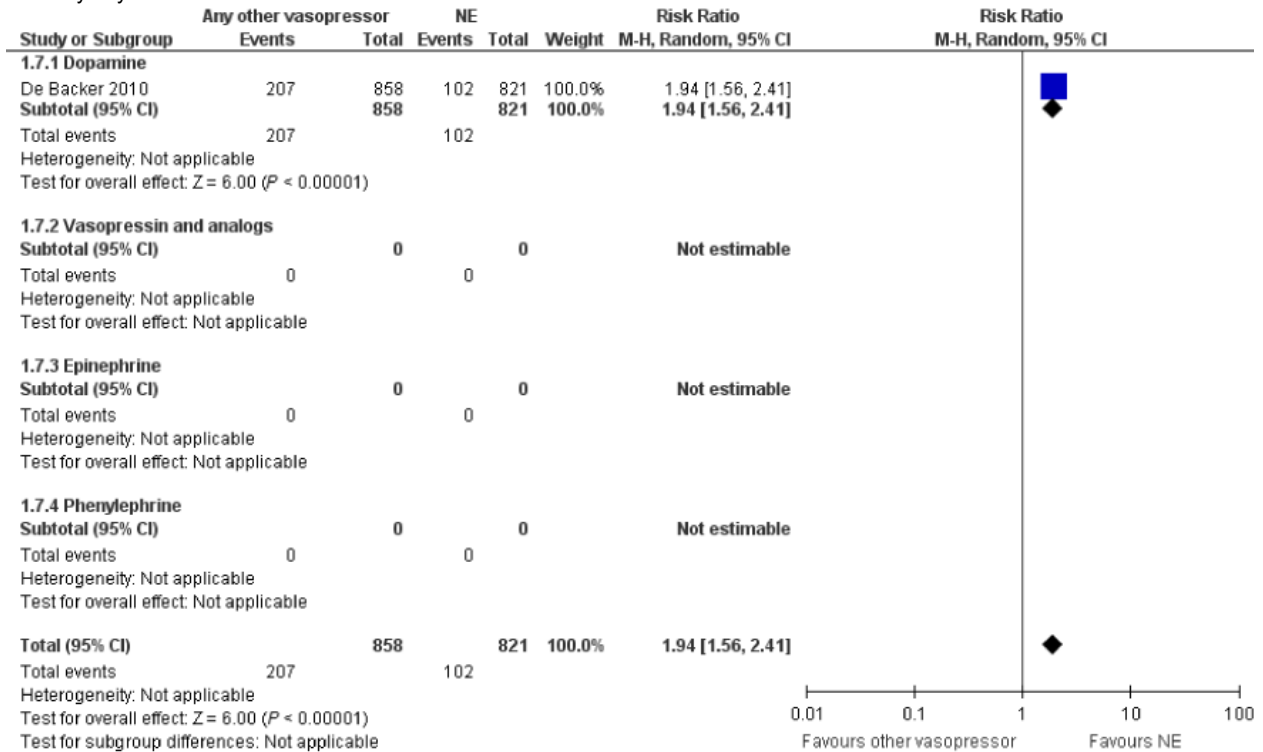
| | Any other vasopressor | | NE | | | Risk Ratio | Risk Ratio |
|---|---|---|---|---|---|---|---|
| Study or Subgroup | Events | Total | Events | Total | Weight | M-H, Random, 95% CI | M-H, Random, 95% CI |
| 1.7.1 Dopamine | | | | | | | |
| De Backer 2010 | 207 | 858 | 102 | 821 | 100.0% | 1.94 [1.56, 2.41] | |
| Subtotal (95% CI) | | 858 | | 821 | 100.0% | 1.94 [1.56, 2.41] | |
| Total events | 207 | | 102 | | | | |
| Heterogeneity: Not applicable | | | | | | | |
| Test for overall effect: Z = 6.00 (P < 0.00001) | | | | | | | |
| 1.7.2 Vasopressin and analogs | | | | | | | |
| Subtotal (95% CI) | | 0 | | 0 | | Not estimable | |
| Total events | 0 | | 0 | | | | |
| Heterogeneity: Not applicable | | | | | | | |
| Test for overall effect: Not applicable | | | | | | | |
| 1.7.3 Epinephrine | | | | | | | |
| Subtotal (95% CI) | | 0 | | 0 | | Not estimable | |
| Total events | 0 | | 0 | | | | |
| Heterogeneity: Not applicable | | | | | | | |
| Test for overall effect: Not applicable | | | | | | | |
| 1.7.4 Phenylephrine | | | | | | | |
| Subtotal (95% CI) | | 0 | | 0 | | Not estimable | |
| Total events | 0 | | 0 | | | | |
| Heterogeneity: Not applicable | | | | | | | |
| Test for overall effect: Not applicable | | | | | | | |
| Total (95% CI) | | 858 | | 821 | 100.0% | 1.94 [1.56, 2.41] | |
| Total events | 207 | | 102 | | | | |
| Heterogeneity: Not applicable | | | | | | | |
| Test for overall effect: Z = 6.00 (P < 0.00001) | | | | | | | |
| Test for subgroup differences: Not applicable | | | | | | | |

0.01 0.1 1 10 100
Favours other vasopressor Favours NE